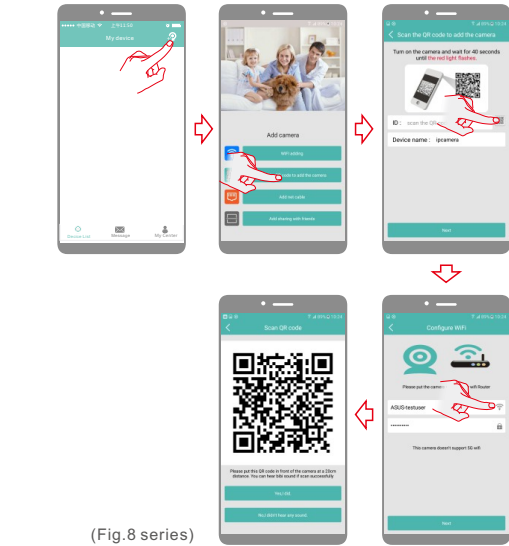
My device

Device List Message My Center

Add camera

WiFi pairing

code to add the camera

Add net cable

Add sharing with friends

Scan the QR code to add the camera

Turn on the camera and wait for 40 seconds until the red light flashes.

ID : scan the QR

Device name : ipcamera

Next

Configure WiFi

Please put the camera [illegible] wifi Router

ASUS-testuser

This camera doesn't support 5G wifi

Next

Scan QR code

Please put the QR code in front of the camera at a 20cm distance. You can hear tick sound if scan successfully

Yes I did

You didn't hear any sound

(Fig.8 series)